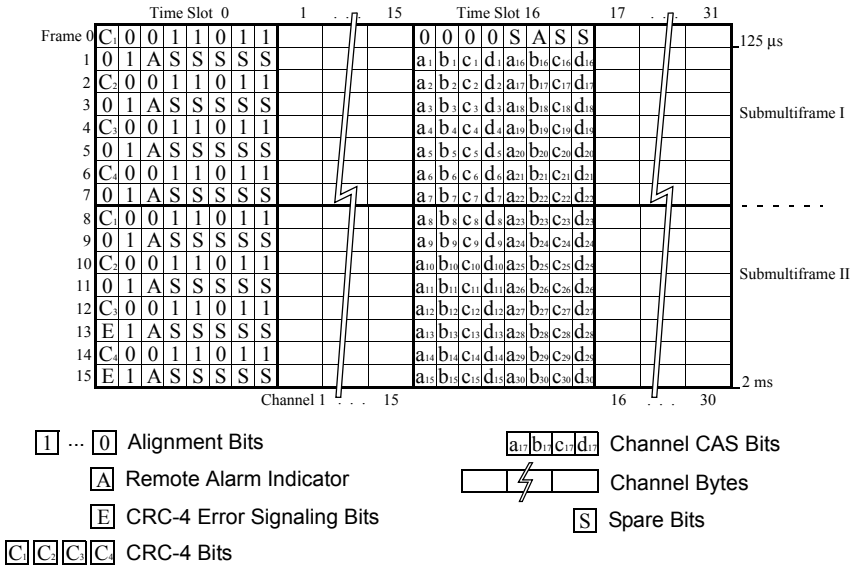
Time Slot 0 1 . . . 15 Time Slot 16 17 . . . 31

| Frame | | | | | | | | | | | | | | | | |
|---|---|---|---|---|---|---|---|---|---|---|---|---|---|---|---|---|
| Frame 0 | $C_1$ | 0 | 0 | 1 | 1 | 0 | 1 | 1 | 0 | 0 | 0 | 0 | S | A | S | S |
| 1 | 0 | 1 | A | S | S | S | S | S | $a_1$ | $b_1$ | $c_1$ | $d_1$ | $a_{16}$ | $b_{16}$ | $c_{16}$ | $d_{16}$ |
| 2 | $C_2$ | 0 | 0 | 1 | 1 | 0 | 1 | 1 | $a_2$ | $b_2$ | $c_2$ | $d_2$ | $a_{17}$ | $b_{17}$ | $c_{17}$ | $d_{17}$ |
| 3 | 0 | 1 | A | S | S | S | S | S | $a_3$ | $b_3$ | $c_3$ | $d_3$ | $a_{18}$ | $b_{18}$ | $c_{18}$ | $d_{18}$ |
| 4 | $C_3$ | 0 | 0 | 1 | 1 | 0 | 1 | 1 | $a_4$ | $b_4$ | $c_4$ | $d_4$ | $a_{19}$ | $b_{19}$ | $c_{19}$ | $d_{19}$ |
| 5 | 0 | 1 | A | S | S | S | S | S | $a_5$ | $b_5$ | $c_5$ | $d_5$ | $a_{20}$ | $b_{20}$ | $c_{20}$ | $d_{20}$ |
| 6 | $C_4$ | 0 | 0 | 1 | 1 | 0 | 1 | 1 | $a_6$ | $b_6$ | $c_6$ | $d_6$ | $a_{21}$ | $b_{21}$ | $c_{21}$ | $d_{21}$ |
| 7 | 0 | 1 | A | S | S | S | S | S | $a_7$ | $b_7$ | $c_7$ | $d_7$ | $a_{22}$ | $b_{22}$ | $c_{22}$ | $d_{22}$ |
| 8 | $C_1$ | 0 | 0 | 1 | 1 | 0 | 1 | 1 | $a_8$ | $b_8$ | $c_8$ | $d_8$ | $a_{23}$ | $b_{23}$ | $c_{23}$ | $d_{23}$ |
| 9 | 0 | 1 | A | S | S | S | S | S | $a_9$ | $b_9$ | $c_9$ | $d_9$ | $a_{24}$ | $b_{24}$ | $c_{24}$ | $d_{24}$ |
| 10 | $C_2$ | 0 | 0 | 1 | 1 | 0 | 1 | 1 | $a_{10}$ | $b_{10}$ | $c_{10}$ | $d_{10}$ | $a_{25}$ | $b_{25}$ | $c_{25}$ | $d_{25}$ |
| 11 | 0 | 1 | A | S | S | S | S | S | $a_{11}$ | $b_{11}$ | $c_{11}$ | $d_{11}$ | $a_{26}$ | $b_{26}$ | $c_{26}$ | $d_{26}$ |
| 12 | $C_3$ | 0 | 0 | 1 | 1 | 0 | 1 | 1 | $a_{12}$ | $b_{12}$ | $c_{12}$ | $d_{12}$ | $a_{27}$ | $b_{27}$ | $c_{27}$ | $d_{27}$ |
| 13 | E | 1 | A | S | S | S | S | S | $a_{13}$ | $b_{13}$ | $c_{13}$ | $d_{13}$ | $a_{28}$ | $b_{28}$ | $c_{28}$ | $d_{28}$ |
| 14 | $C_4$ | 0 | 0 | 1 | 1 | 0 | 1 | 1 | $a_{14}$ | $b_{14}$ | $c_{14}$ | $d_{14}$ | $a_{29}$ | $b_{29}$ | $c_{29}$ | $d_{29}$ |
| 15 | E | 1 | A | S | S | S | S | S | $a_{15}$ | $b_{15}$ | $c_{15}$ | $d_{15}$ | $a_{30}$ | $b_{30}$ | $c_{30}$ | $d_{30}$ |

125 µs
Submultiframe I
Submultiframe II
2 ms

Channel 1 . . . 15 16 . . . 30

1 ... 0 Alignment Bits
A Remote Alarm Indicator
E CRC-4 Error Signaling Bits
$C_1$ $C_2$ $C_3$ $C_4$ CRC-4 Bits
$a_{17}$ $b_{17}$ $c_{17}$ $d_{17}$ Channel CAS Bits
Channel Bytes
S Spare Bits